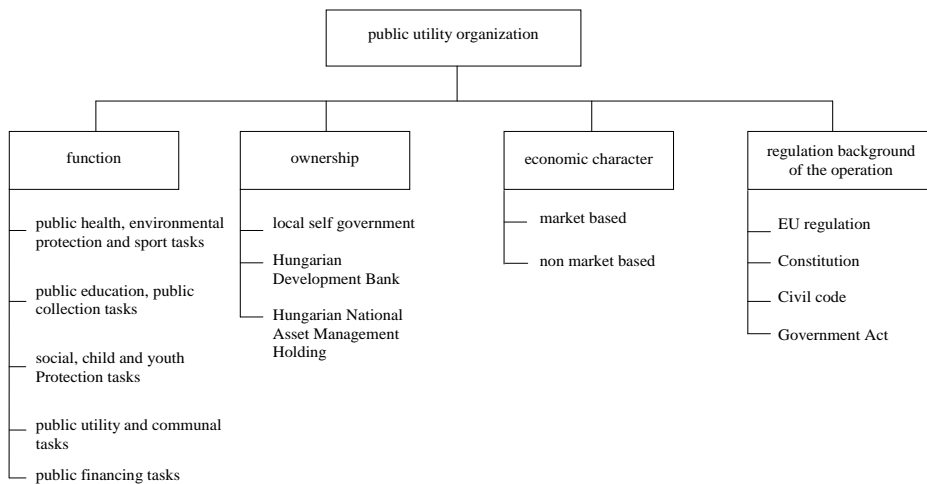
public utility organization

function

public health, environmental protection and sport tasks

public education, public collection tasks

social, child and youth Protection tasks

public utility and communal tasks

public financing tasks

ownership

local self government

Hungarian Development Bank

Hungarian National Asset Management Holding

economic character

market based

non market based

regulation background of the operation

EU regulation

Constitution

Civil code

Government Act